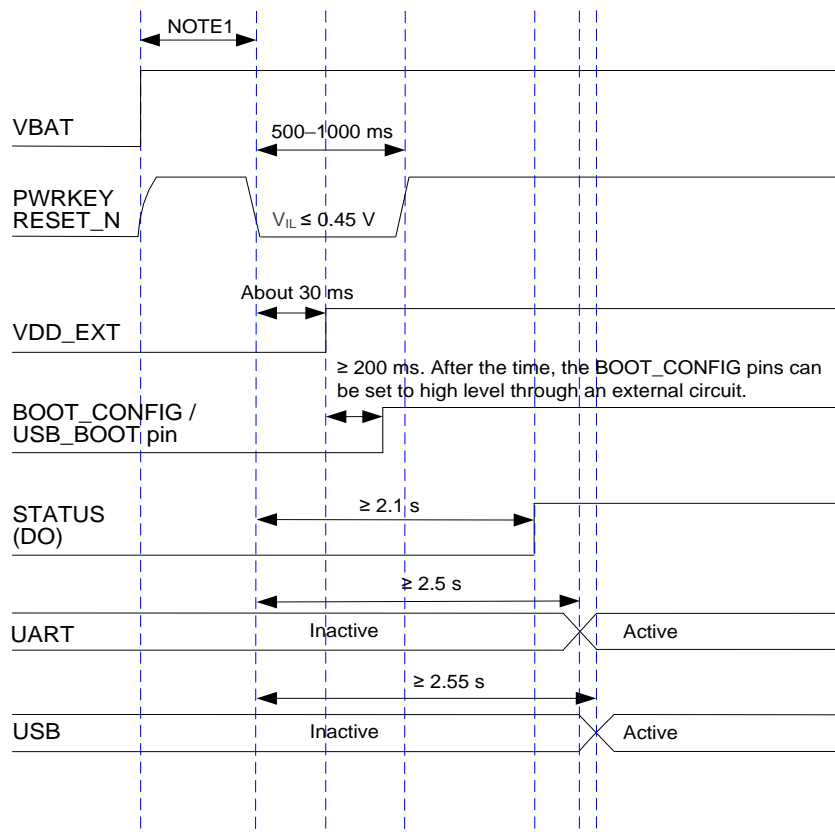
NOTE1

VBAT

500–1000 ms

PWRKEY
RESET_N

$V_{IL}$ ≤ 0.45 V

About 30 ms

VDD_EXT

≥ 200 ms. After the time, the BOOT_CONFIG pins can be set to high level through an external circuit.

BOOT_CONFIG /
USB_BOOT pin

STATUS
(DO)

≥ 2.1 s

≥ 2.5 s

UART

Inactive

Active

≥ 2.55 s

USB

Inactive

Active